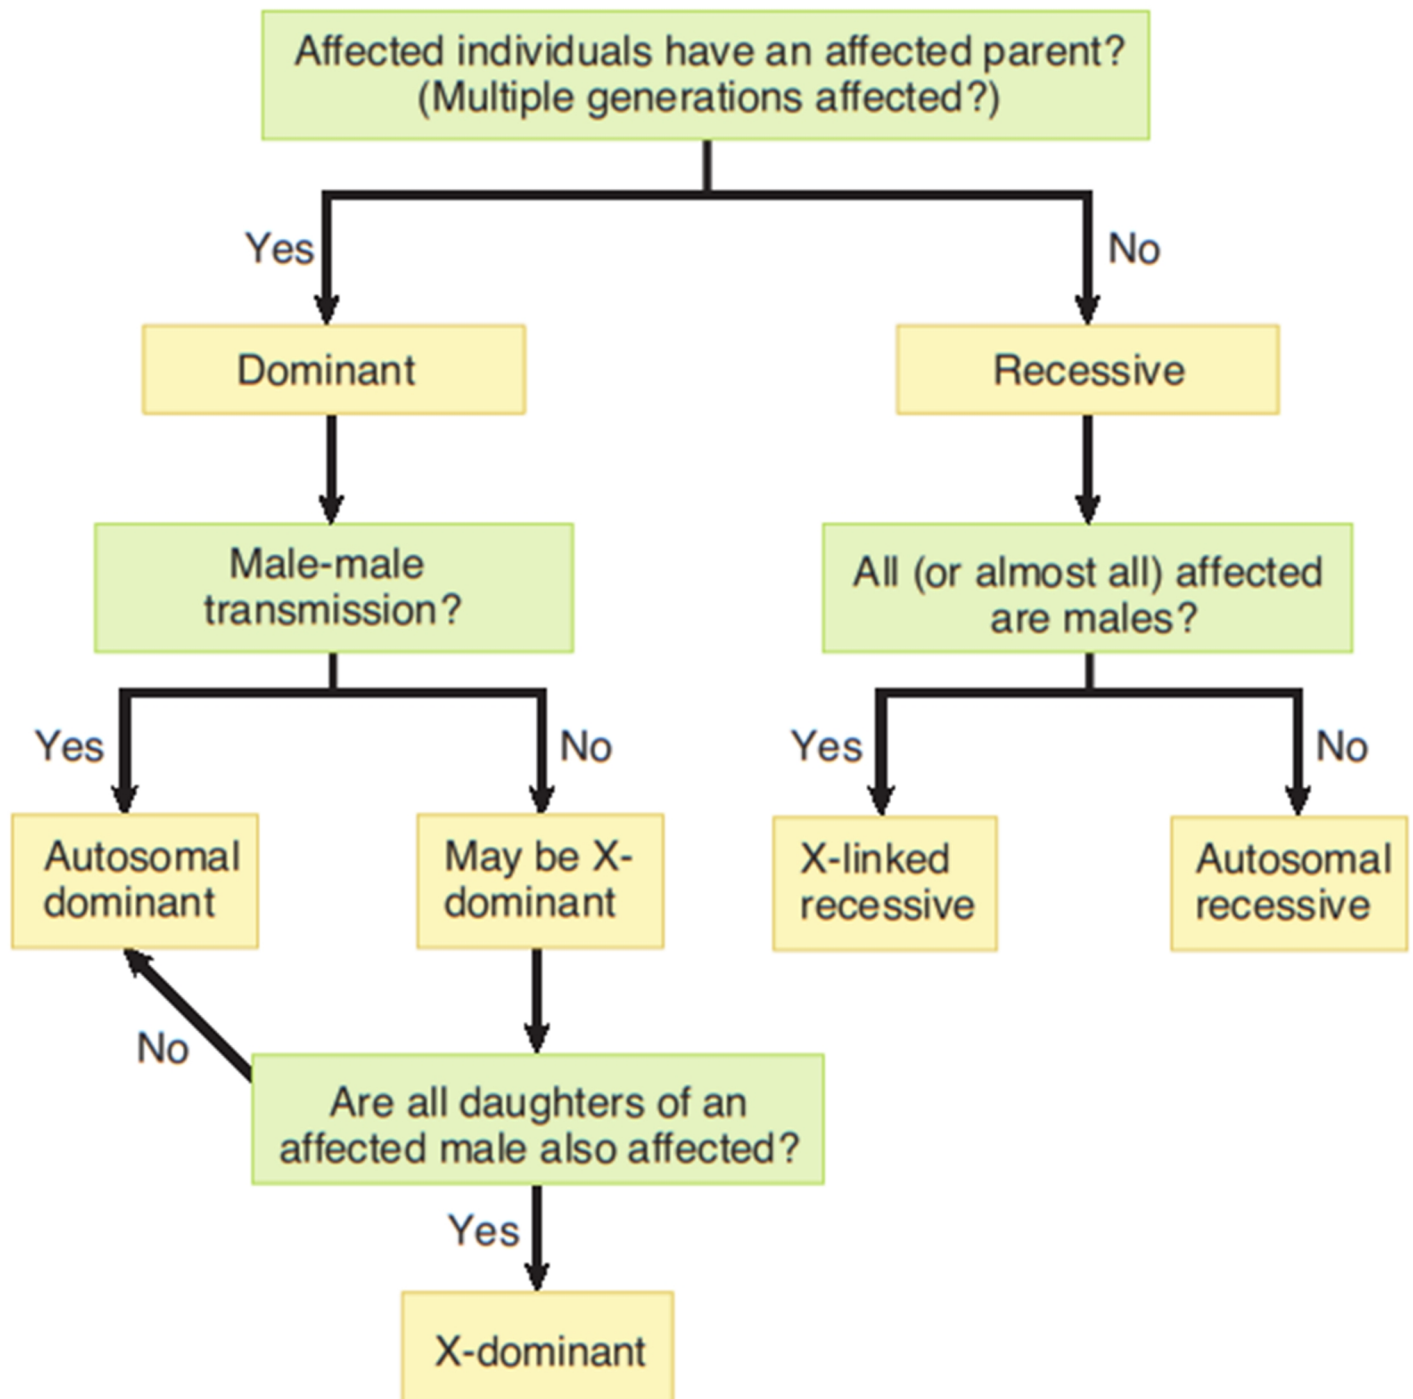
Affected individuals have an affected parent? (Multiple generations affected?)

Yes

No

Dominant

Recessive

Male-male transmission?

All (or almost all) affected are males?

Yes

No

Yes

No

Autosomal dominant

May be X-dominant

X-linked recessive

Autosomal recessive

No

Are all daughters of an affected male also affected?

Yes

X-dominant